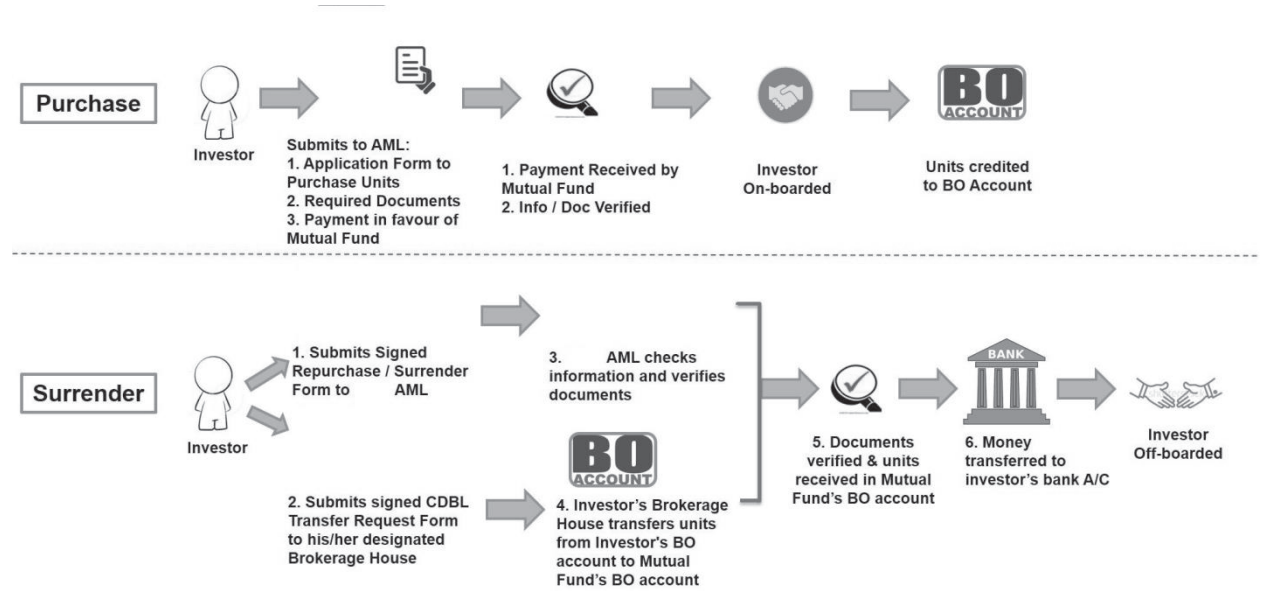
Purchase

Investor

Submits to AML:
1. Application Form to Purchase Units
2. Required Documents
3. Payment in favour of Mutual Fund

1. Payment Received by Mutual Fund
2. Info / Doc Verified

Investor On-boarded

BO ACCOUNT

Units credited to BO Account

Surrender

Investor

1. Submits Signed Repurchase / Surrender Form to AML

3. AML checks information and verifies documents

2. Submits signed CDBL Transfer Request Form to his/her designated Brokerage House

BO ACCOUNT

4. Investor's Brokerage House transfers units from Investor's BO account to Mutual Fund's BO account

5. Documents verified & units received in Mutual Fund's BO account

BANK

6. Money transferred to investor's bank A/C

Investor Off-boarded